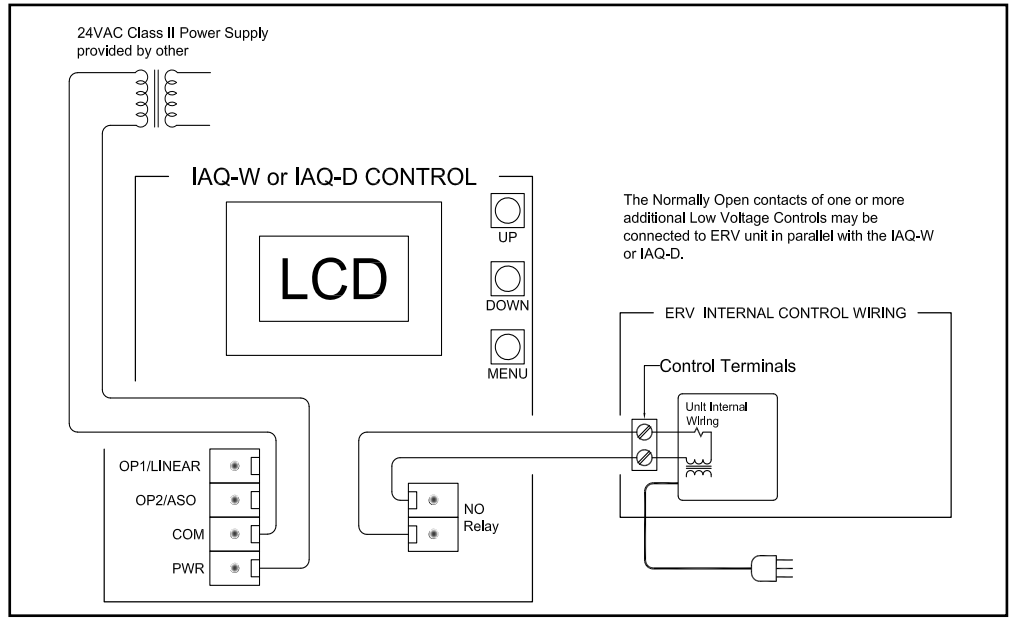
24VAC Class II Power Supply provided by other

IAQ-W or IAQ-D CONTROL

LCD

UP

DOWN

MENU

The Normally Open contacts of one or more additional Low Voltage Controls may be connected to ERV unit in parallel with the IAQ-W or IAQ-D.

ERV INTERNAL CONTROL WIRING

Control Terminals

Unit Internal Wiring

OP1/LINEAR

OP2/ASO

COM

PWR

NO Relay